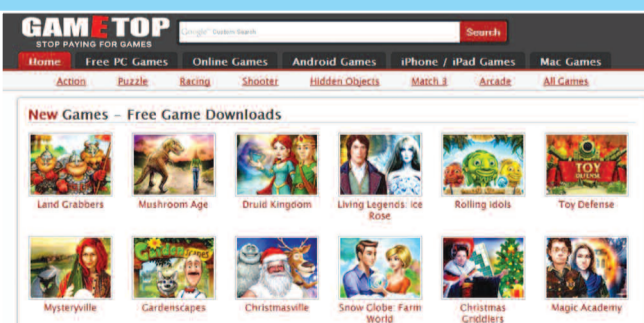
GAMETOP
STOP PAYING FOR GAMES

Google Custom Search

Search

Home
Free PC Games
Online Games
Android Games
iPhone / iPad Games
Mac Games

Action
Puzzle
Racing
Shooter
Hidden Objects
Match 3
Arcade
All Games

New Games - Free Game Downloads

Land Grabbers
Mushroom Age
Druid Kingdom
Living Legends: Ice Rose
Rolling idols
TOY DEFENSE
Toy Defense

Mysteryville
Gardenscapes
Christmasville
Snow Globe: Farm World
Christmas Griddlers
Magic Academy